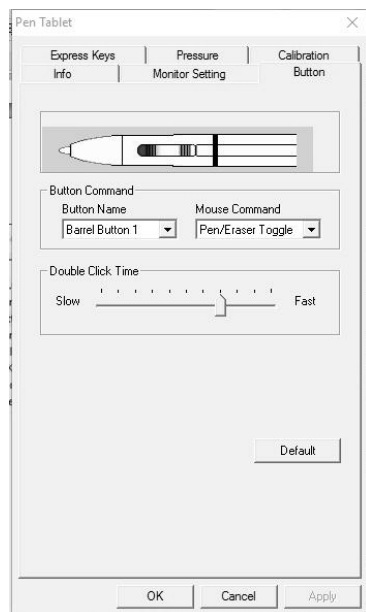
Pen Tablet

Express Keys
Pressure
Calibration
Info
Monitor Setting
Button

Button Command
Button Name
Barrel Button 1
Mouse Command
Pen/Eraser Toggle

Double Click Time
Slow
Fast

Default

OK
Cancel
Apply